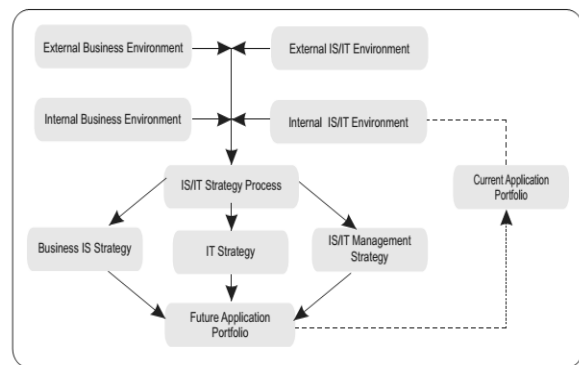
External Business Environment

External IS/IT Environment

Internal Business Environment

Internal IS/IT Environment

IS/IT Strategy Process

Current Application Portfolio

Business IS Strategy

IT Strategy

IS/IT Management Strategy

Future Application Portfolio